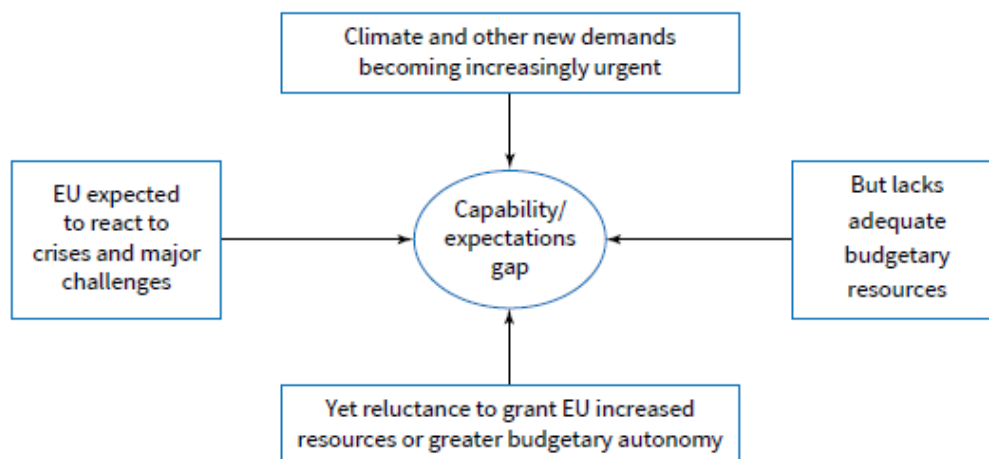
Climate and other new demands becoming increasingly urgent

EU expected to react to crises and major challenges

Capability/ expectations gap

But lacks adequate budgetary resources

Yet reluctance to grant EU increased resources or greater budgetary autonomy